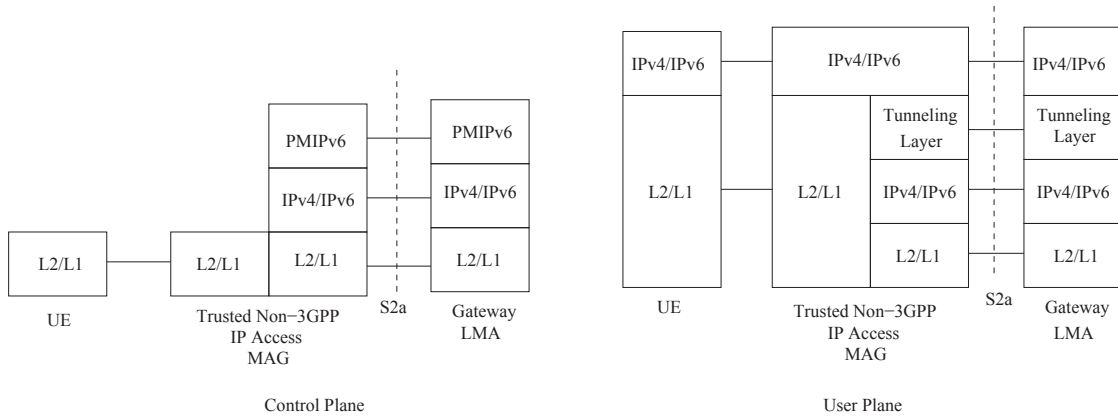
PMIPv6
IPv4/IPv6
L2/L1
L2/L1
L2/L1
PMIPv6
IPv4/IPv6
L2/L1
S2a
UE
Trusted Non−3GPP IP Access MAG
Gateway LMA
Control Plane

IPv4/IPv6
L2/L1
IPv4/IPv6
L2/L1
Tunneling Layer
IPv4/IPv6
L2/L1
IPv4/IPv6
Tunneling Layer
IPv4/IPv6
L2/L1
S2a
UE
Trusted Non−3GPP IP Access MAG
Gateway LMA
User Plane